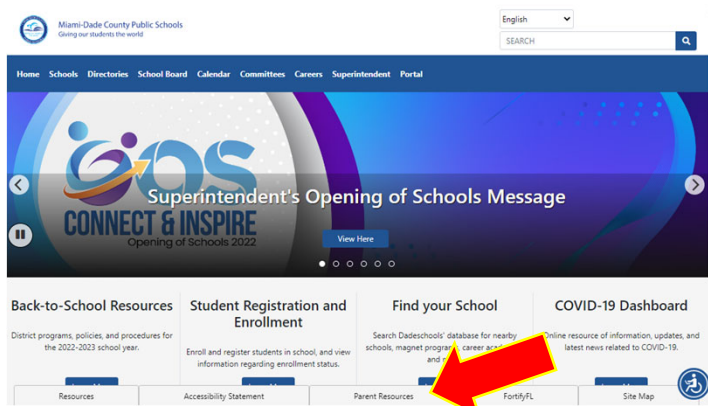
Miami-Dade County Public Schools
Giving our students the world

English

SEARCH

Home Schools Directories School Board Calendar Committees Careers Superintendent Portal

OS
CONNECT & INSPIRE
Opening of Schools 2022

Superintendent's Opening of Schools Message

View Here

Back-to-School Resources
District programs, policies, and procedures for the 2022-2023 school year.

Student Registration and Enrollment
Enroll and register students in school, and view information regarding enrollment status.

Find your School
Search Dadeschools' database for nearby schools, magnet programs, career aca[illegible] and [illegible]

COVID-19 Dashboard
Online resource of information, updates, and latest news related to COVID-19.

Resources | Accessibility Statement | Parent Resources | FortifyFL | Site Map